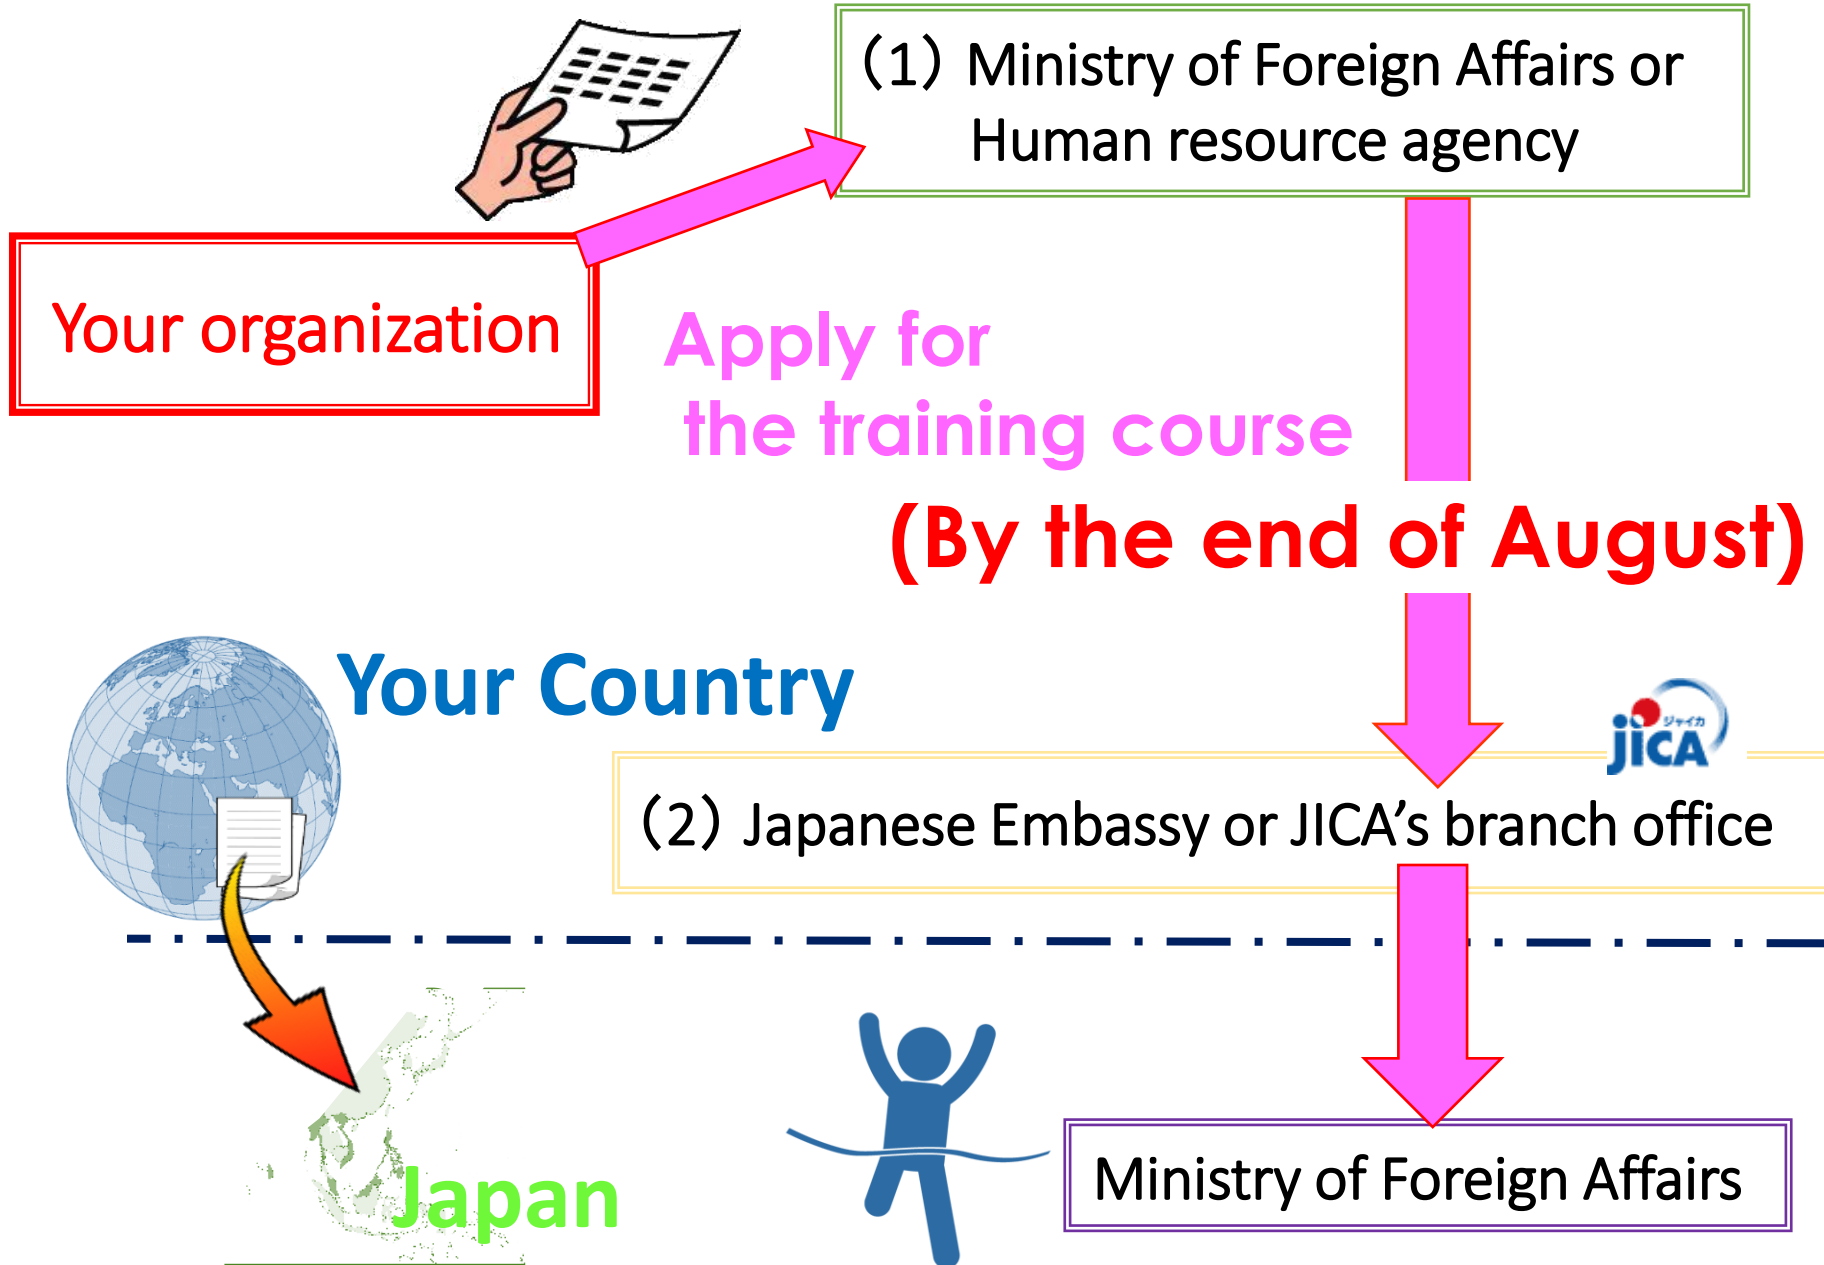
(1) Ministry of Foreign Affairs or Human resource agency

Your organization

Apply for the training course

(By the end of August)

Your Country

JICA ジャイカ

(2) Japanese Embassy or JICA's branch office

Japan

Ministry of Foreign Affairs